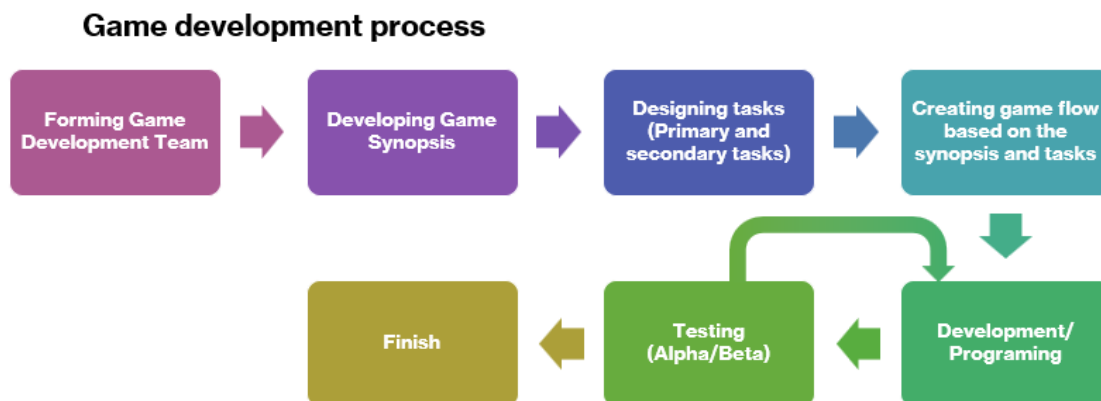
Game development process

Forming Game Development Team

Developing Game Synopsis

Designing tasks (Primary and secondary tasks)

Creating game flow based on the synopsis and tasks

Development/ Programing

Testing (Alpha/Beta)

Finish